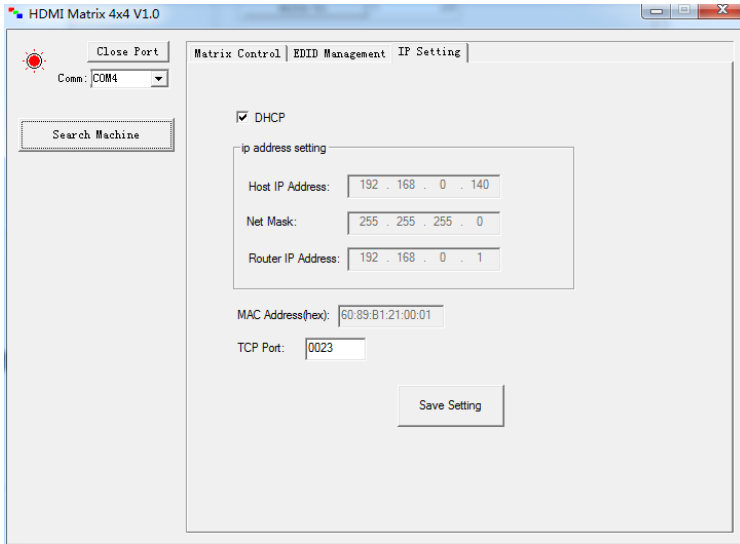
HDMI Matrix 4x4 V1.0

Close Port

Comm: COM4

Search Machine

Matrix Control | EDID Management | IP Setting

DHCP

ip address setting

Host IP Address: 192 . 168 . 0 . 140

Net Mask: 255 . 255 . 255 . 0

Router IP Address: 192 . 168 . 0 . 1

MAC Address(hex): 60:89:B1:21:00:01

TCP Port: 0023

Save Setting